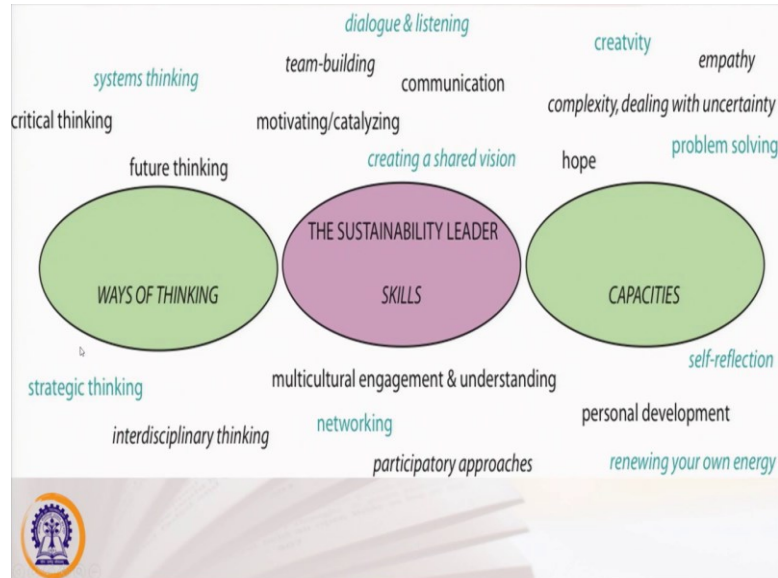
dialogue & listening

systems thinking

team-building

communication

creatvity

empathy

critical thinking

motivating/catalyzing

complexity, dealing with uncertainty

future thinking

creating a shared vision

hope

problem solving

WAYS OF THINKING

THE SUSTAINABILITY LEADER

SKILLS

CAPACITIES

self-reflection

strategic thinking

multicultural engagement & understanding

personal development

interdisciplinary thinking

networking

participatory approaches

renewing your own energy